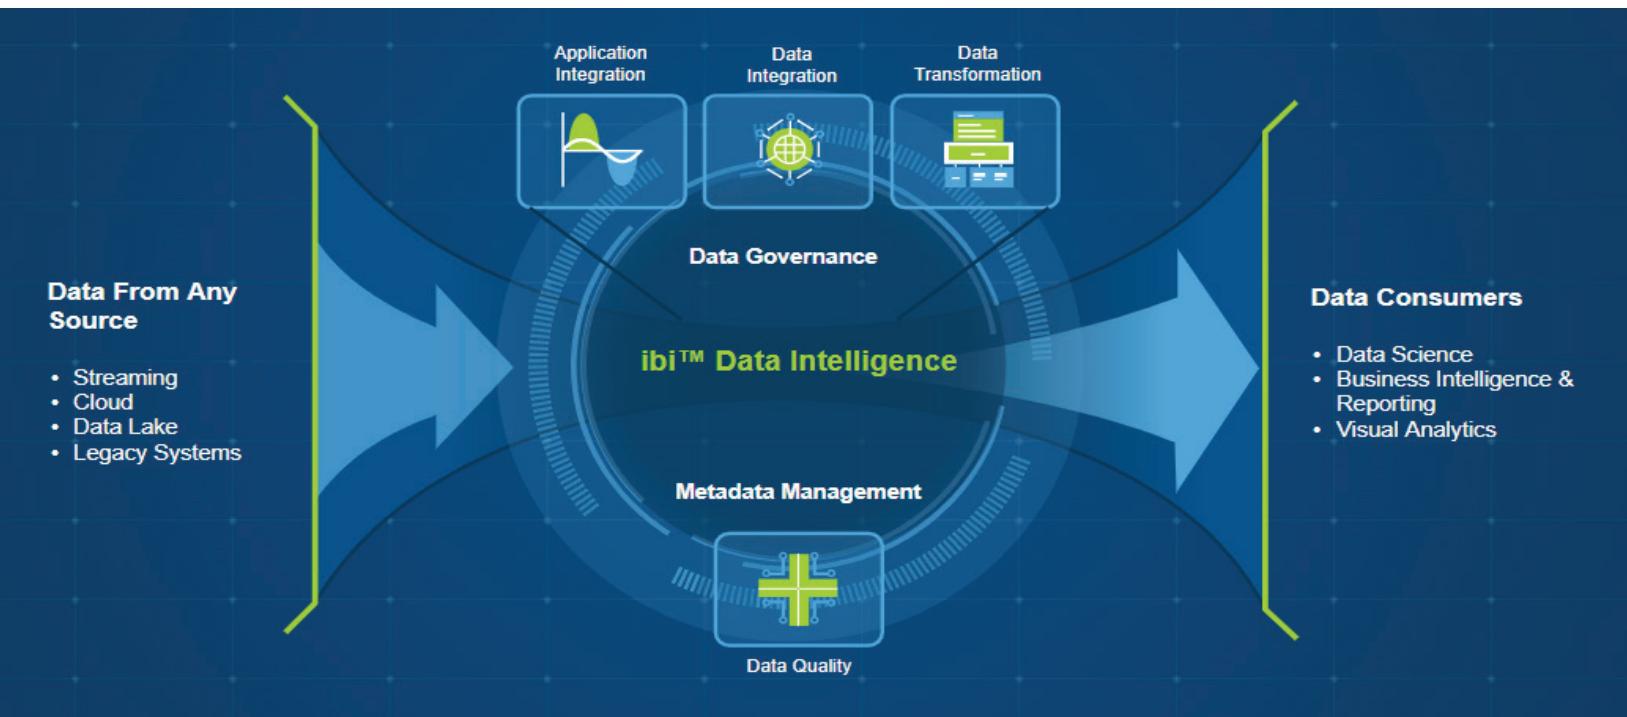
Application Integration

Data Integration

Data Transformation

Data Governance

Data From Any Source

- Streaming
- Cloud
- Data Lake
- Legacy Systems

ibi™ Data Intelligence

Data Consumers

- Data Science
- Business Intelligence & Reporting
- Visual Analytics

Metadata Management

Data Quality